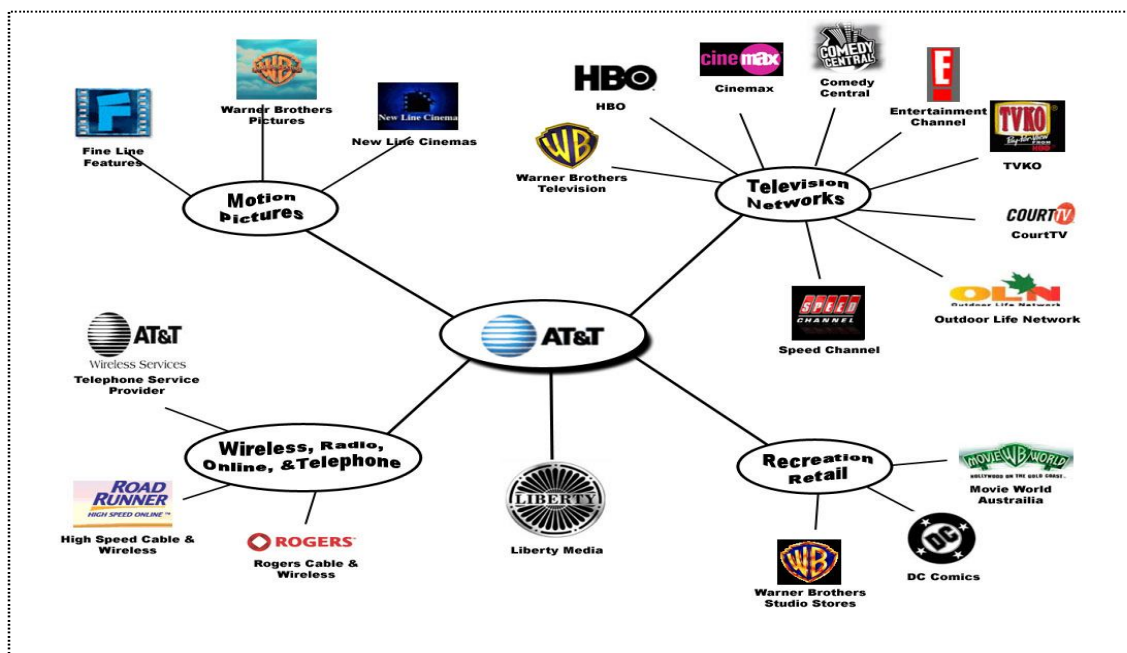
Warner Brothers Pictures

New Line Cinema

New Line Cinemas

Fine Line Features

Motion Pictures

HBO

HBO

cinemax

Cinemax

COMEDY CENTRAL

Comedy Central

E

Entertainment Channel

TVKO

TVKO

WB

Warner Brothers Television

Television Networks

COURT TV

CourtTV

OLN

Outdoor Life Network

Outdoor Life Network

SPEED CHANNEL

Speed Channel

AT&T

AT&T

Wireless Services

Telephone Service Provider

Wireless, Radio, Online, &Telephone

ROAD RUNNER HIGH SPEED ONLINE

High Speed Cable & Wireless

ROGERS

Rogers Cable & Wireless

LIBERTY

Liberty Media

Recreation Retail

MOVIE WB WORLD

Movie World Austrailia

DC

DC Comics

WB

Warner Brothers Studio Stores